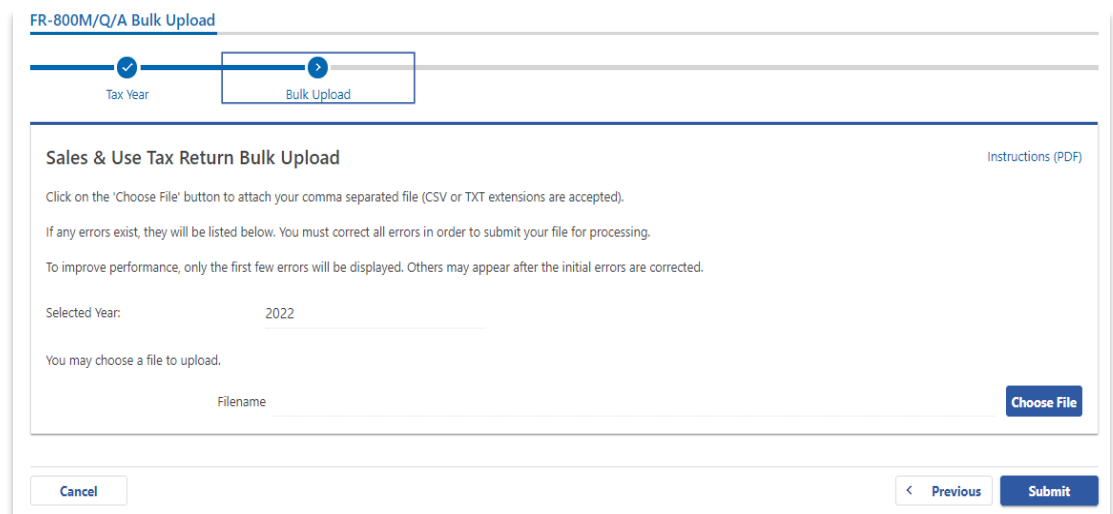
FR-800M/Q/A Bulk Upload

Tax Year

Bulk Upload

Sales & Use Tax Return Bulk Upload

Instructions (PDF)

Click on the 'Choose File' button to attach your comma separated file (CSV or TXT extensions are accepted).

If any errors exist, they will be listed below. You must correct all errors in order to submit your file for processing.

To improve performance, only the first few errors will be displayed. Others may appear after the initial errors are corrected.

Selected Year: 2022

You may choose a file to upload.

Filename

Choose File

Cancel

Previous

Submit